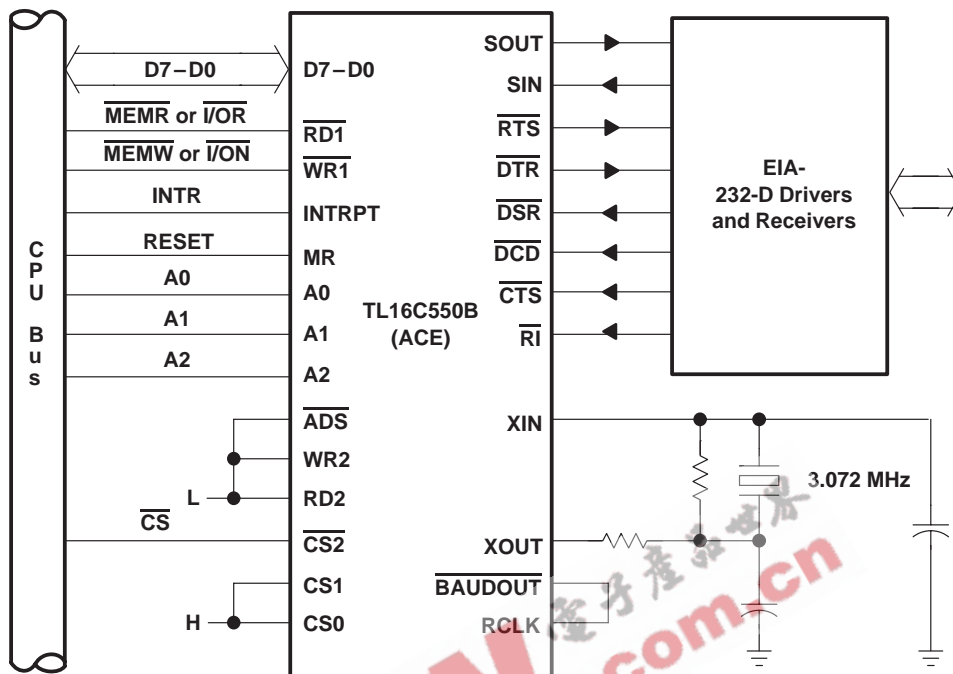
C P U B u s

D7 – D0
$\overline{\text{MEMR}}$ or $\overline{\text{I/OR}}$
$\overline{\text{MEMW}}$ or $\overline{\text{I/ON}}$
INTR
RESET
A0
A1
A2
L
$\overline{\text{CS}}$
H

D7 – D0
$\overline{\text{RD1}}$
$\overline{\text{WR1}}$
INTRPT
MR
A0
A1
A2
$\overline{\text{ADS}}$
WR2
RD2
$\overline{\text{CS2}}$
CS1
CS0

TL16C550B
(ACE)

SOUT
SIN
$\overline{\text{RTS}}$
$\overline{\text{DTR}}$
$\overline{\text{DSR}}$
$\overline{\text{DCD}}$
$\overline{\text{CTS}}$
$\overline{\text{RI}}$
XIN
XOUT
$\overline{\text{BAUDOUT}}$
RCLK

EIA-
232-D Drivers
and Receivers

3.072 MHz

电子产品世界
com.cn